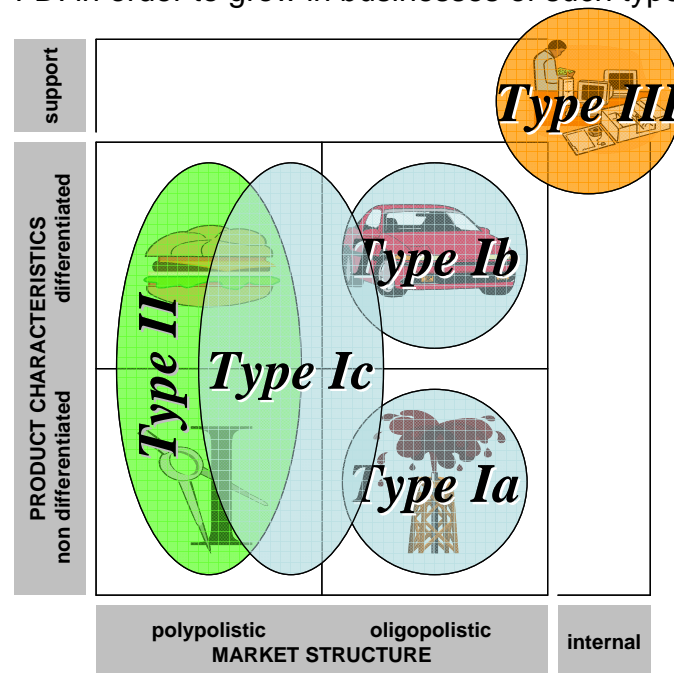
FDI in order to grow in businesses of such type

support

PRODUCT CHARACTERISTICS
differentiated
non differentiated

Type III

Type Ib

Type II

Type Ic

Type Ia

polypolistic
oligopolistic
MARKET STRUCTURE

internal